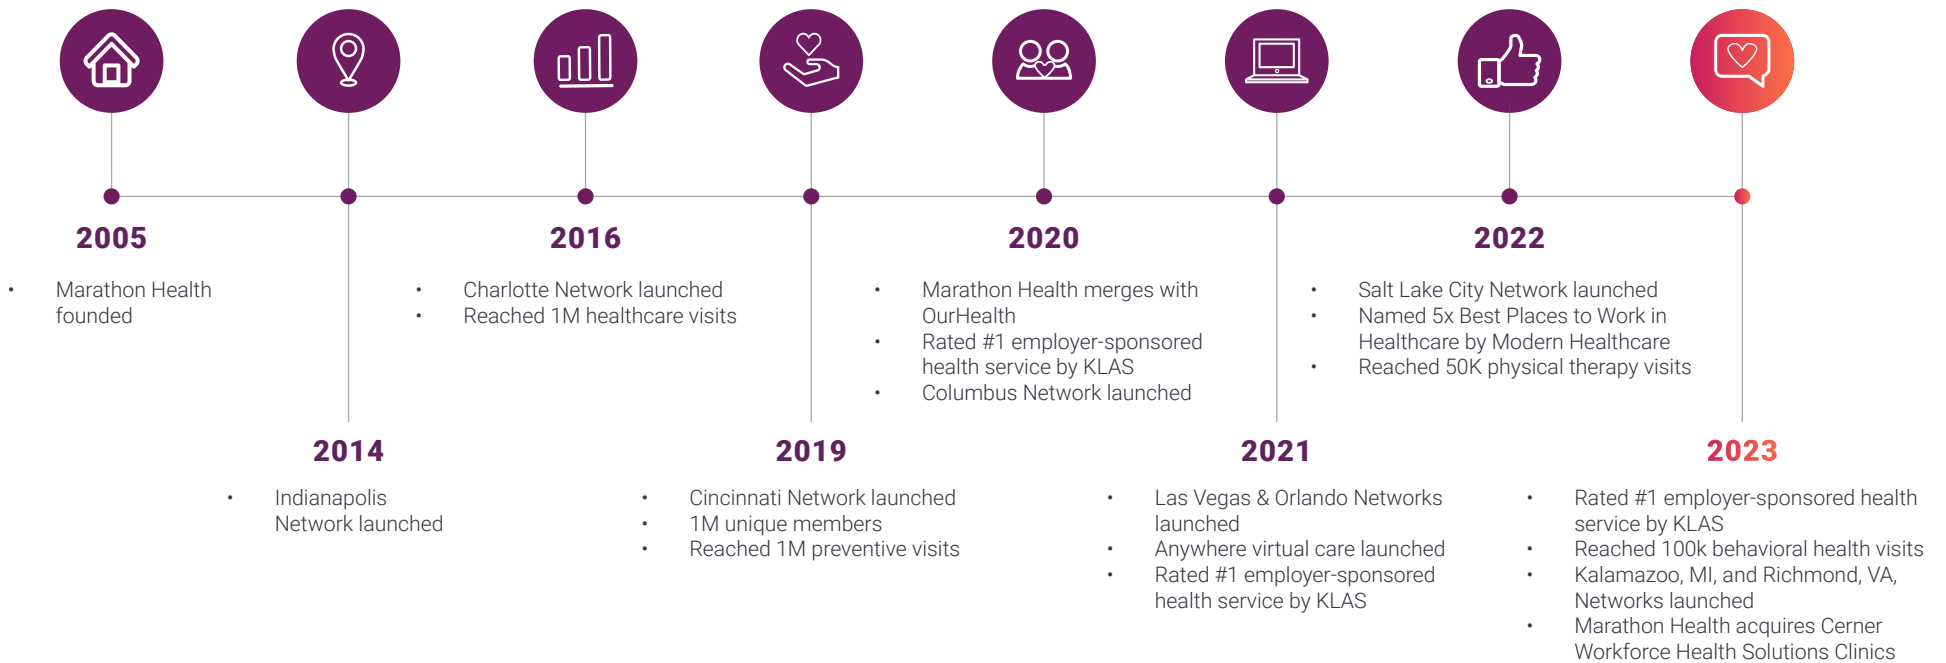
2005

- Marathon Health founded

2014

- Indianapolis Network launched

2016

- Charlotte Network launched
- Reached 1M healthcare visits

2019

- Cincinnati Network launched
- 1M unique members
- Reached 1M preventive visits

2020

- Marathon Health merges with OurHealth
- Rated #1 employer-sponsored health service by KLAS
- Columbus Network launched

2021

- Las Vegas & Orlando Networks launched
- Anywhere virtual care launched
- Rated #1 employer-sponsored health service by KLAS

2022

- Salt Lake City Network launched
- Named 5x Best Places to Work in Healthcare by Modern Healthcare
- Reached 50K physical therapy visits

2023

- Rated #1 employer-sponsored health service by KLAS
- Reached 100k behavioral health visits
- Kalamazoo, MI, and Richmond, VA, Networks launched
- Marathon Health acquires Cerner Workforce Health Solutions Clinics